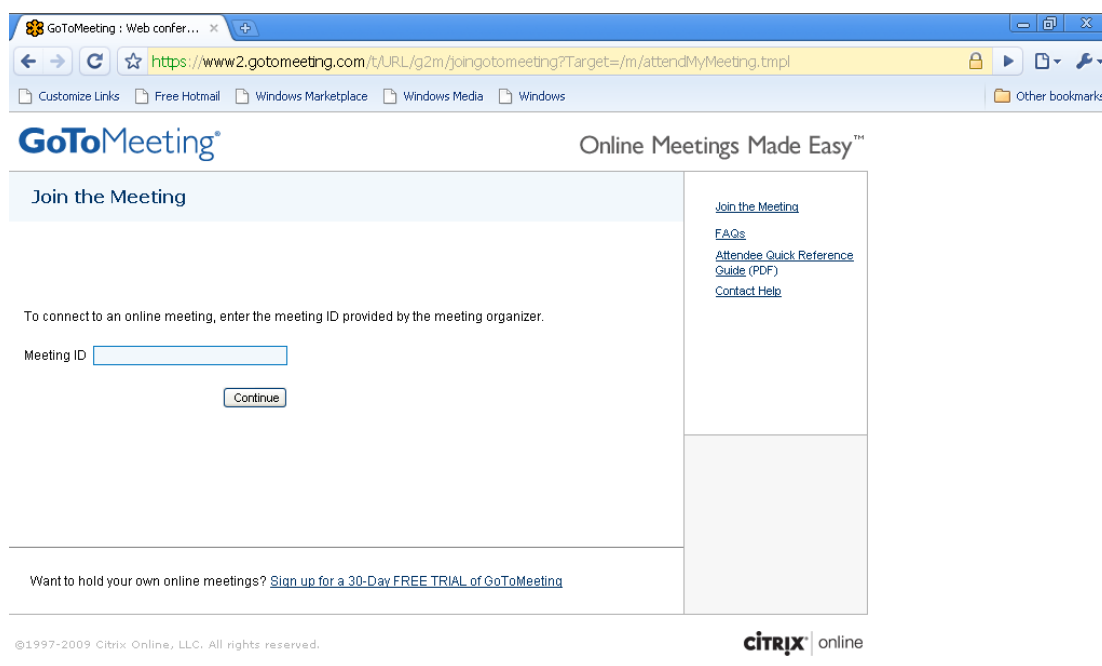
GoToMeeting : Web confer... ×

https://www2.gotomeeting.com/t/URL/g2m/joingotomeeting?Target=/m/attendMyMeeting.tmpl

Customize Links   Free Hotmail   Windows Marketplace   Windows Media   Windows   Other bookmarks

GoToMeeting®

Online Meetings Made Easy™

Join the Meeting

To connect to an online meeting, enter the meeting ID provided by the meeting organizer.

Meeting ID

Continue

Join the Meeting

FAQs

Attendee Quick Reference Guide (PDF)

Contact Help

Want to hold your own online meetings? Sign up for a 30-Day FREE TRIAL of GoToMeeting

©1997-2009 Citrix Online, LLC. All rights reserved.

CITRIX® | online